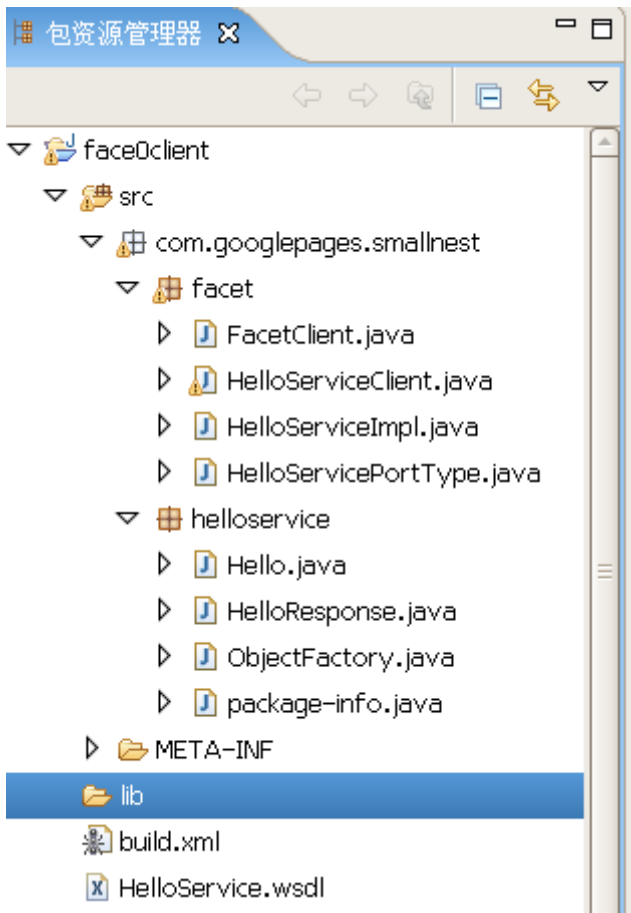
包资源管理器 ✕

face0client
src
com.googlepages.smallnest
facet
FacetClient.java
HelloServiceClient.java
HelloServiceImpl.java
HelloServicePortType.java
helloservice
Hello.java
HelloResponse.java
ObjectFactory.java
package-info.java
META-INF
lib
build.xml
HelloService.wsdl